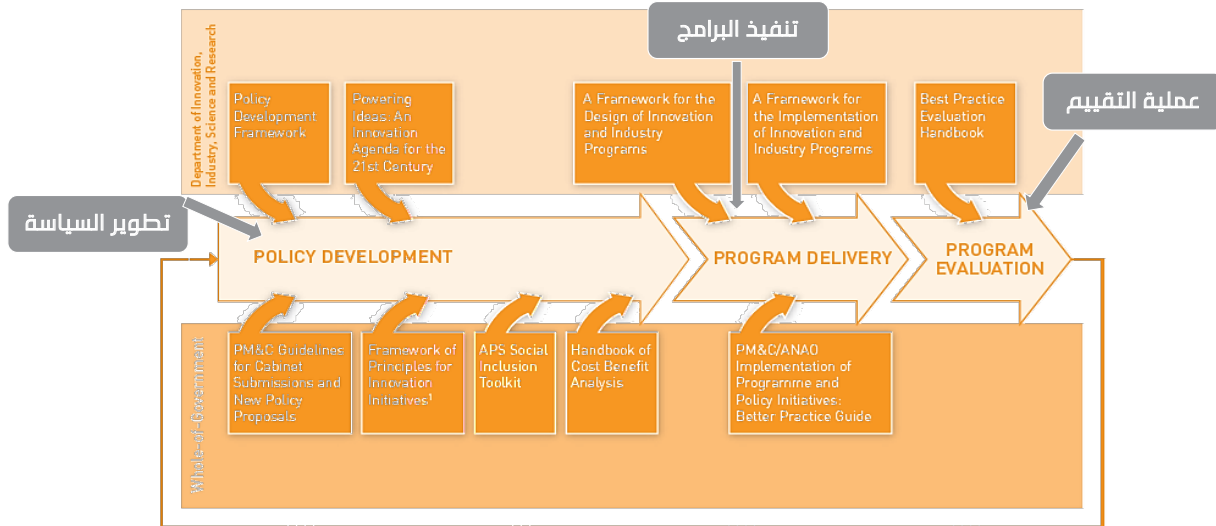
Department of Innovation, Industry, Science and Research

تنفيذ البرامج

عملية التقييم

Policy Development Framework

Powering Ideas. An Innovation Agenda for the 21st Century

A Framework for the Design of Innovation and Industry Programs

A Framework for the Implementation of Innovation and Industry Programs

Best Practice Evaluation Handbook

تطوير السياسة

POLICY DEVELOPMENT

PROGRAM DELIVERY

PROGRAM EVALUATION

Whole-of-Government

PM&C Guidelines for Cabinet Submissions and New Policy Proposals

Framework of Principles for Innovation Initiatives$^1$

APS Social Inclusion Toolkit

Handbook of Cost Benefit Analysis

PM&C/ANAO Implementation of Programme and Policy Initiatives: Better Practice Guide